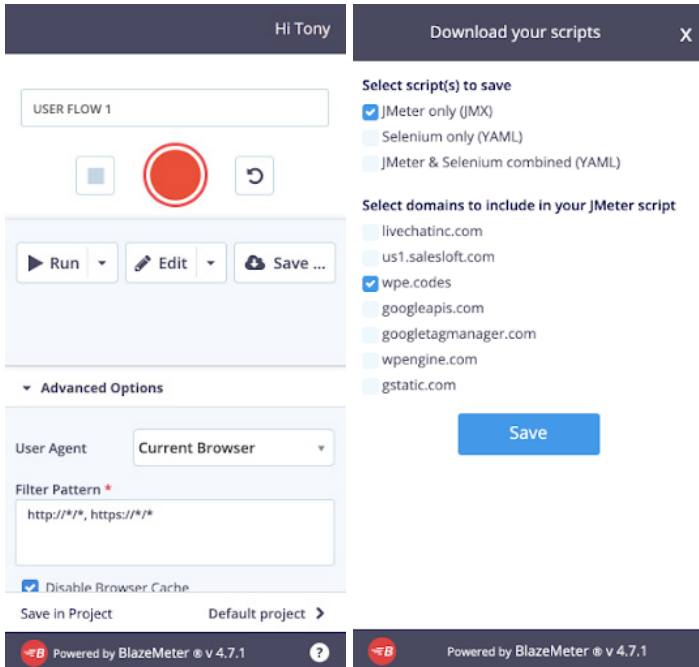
Hi Tony

USER FLOW 1

Run | Edit | Save ...

Advanced Options

User Agent | Current Browser

Filter Pattern *

http://*/*, https://*/*

Disable Browser Cache

Save in Project | Default project

Powered by BlazeMeter ® v 4.7.1

?

Download your scripts

X

Select script(s) to save

JMeter only (JMX)

Selenium only (YAML)

JMeter & Selenium combined (YAML)

Select domains to include in your JMeter script

livechatinc.com

us1.salesloft.com

wpe.codes

googleapis.com

googletagmanager.com

wpengine.com

gstatic.com

Save

Powered by BlazeMeter ® v 4.7.1